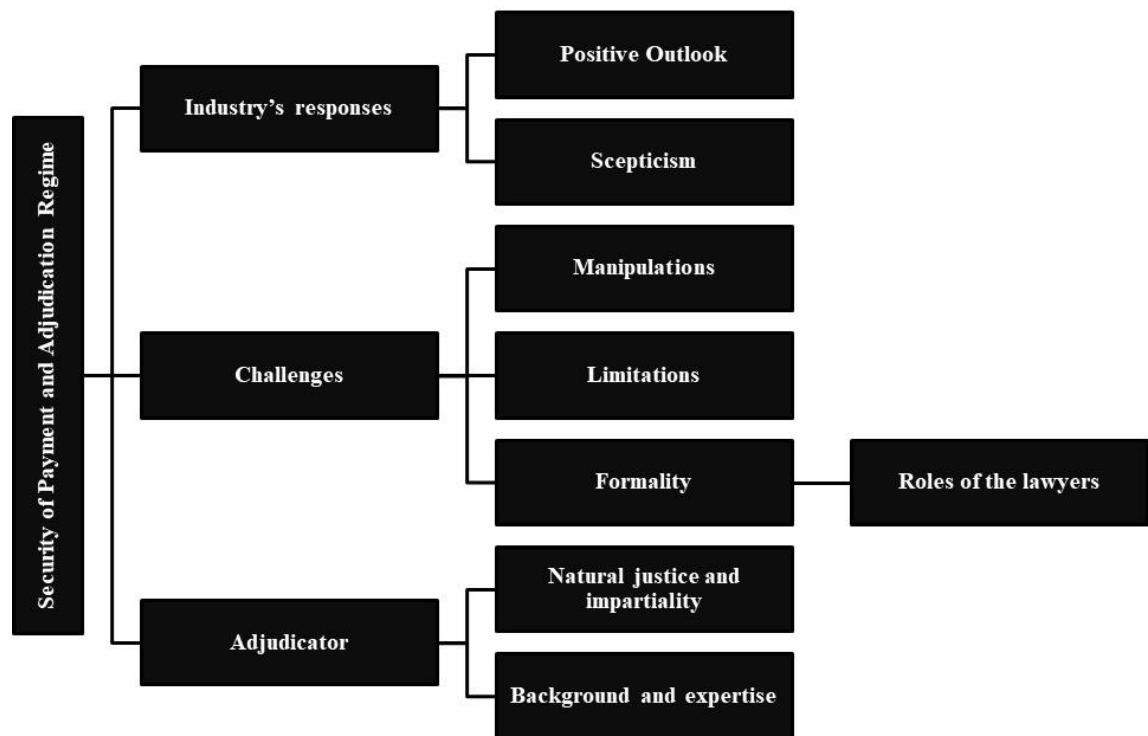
Security of Payment and Adjudication Regime

Industry's responses

Positive Outlook

Scepticism

Challenges

Manipulations

Limitations

Formality

Roles of the lawyers

Adjudicator

Natural justice and impartiality

Background and expertise